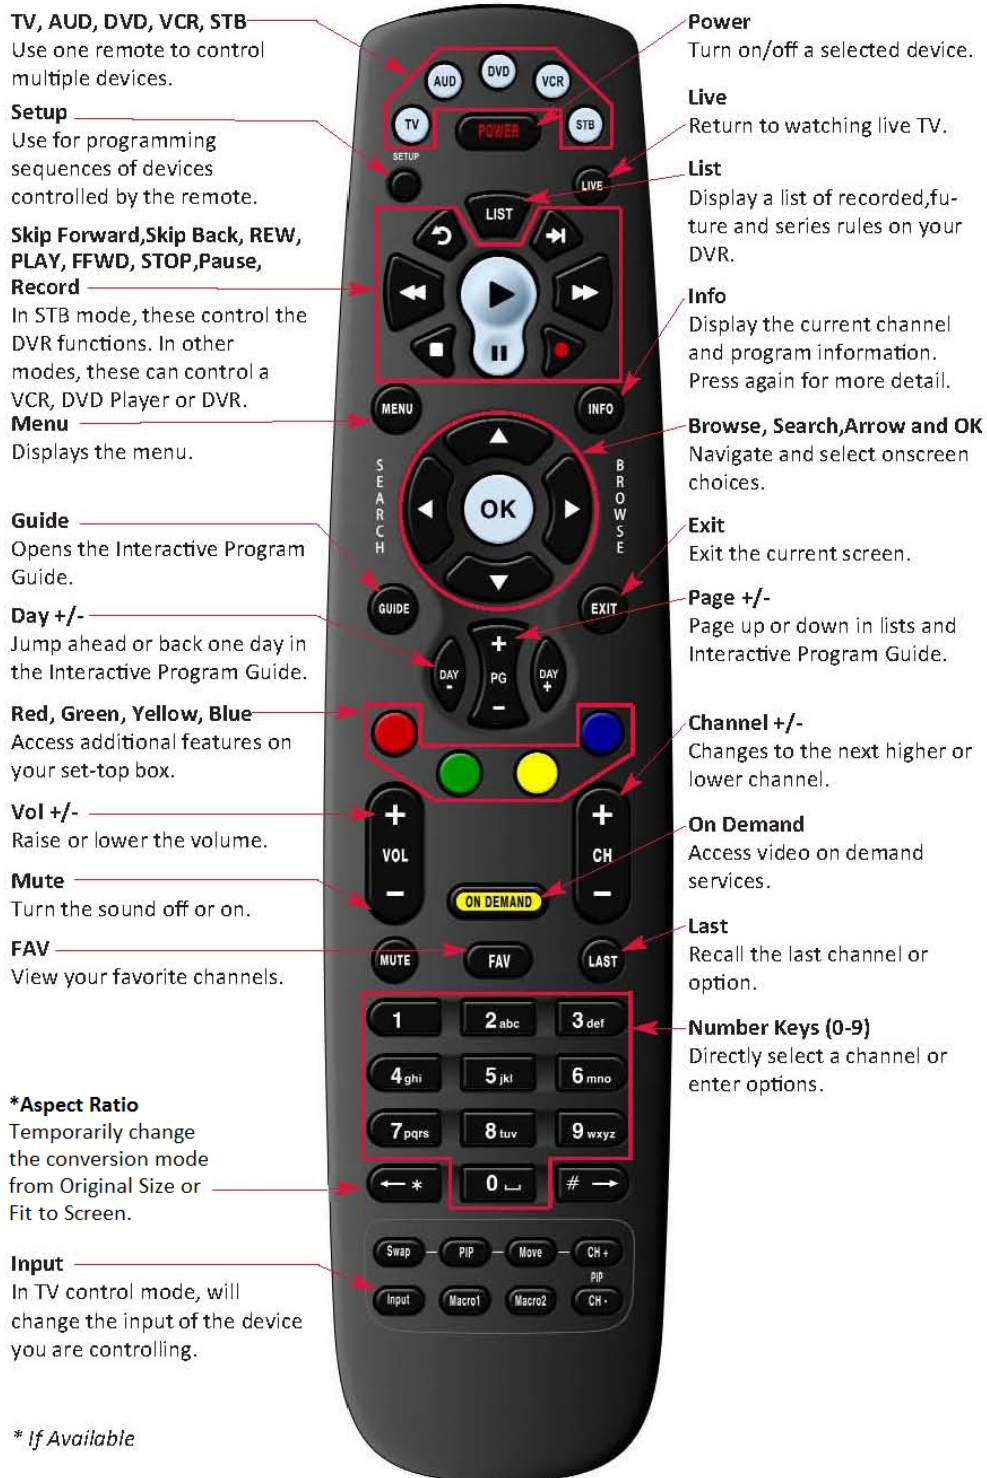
TV, AUD, DVD, VCR, STB
Use one remote to control multiple devices.

Setup
Use for programming sequences of devices controlled by the remote.

Skip Forward,Skip Back, REW, PLAY, FFWD, STOP,Pause, Record
In STB mode, these control the DVR functions. In other modes, these can control a VCR, DVD Player or DVR.

Menu
Displays the menu.

Guide
Opens the Interactive Program Guide.

Day +/-
Jump ahead or back one day in the Interactive Program Guide.

Red, Green, Yellow, Blue
Access additional features on your set-top box.

Vol +/-
Raise or lower the volume.

Mute
Turn the sound off or on.

FAV
View your favorite channels.

*Aspect Ratio
Temporarily change the conversion mode from Original Size or Fit to Screen.

Input
In TV control mode, will change the input of the device you are controlling.

* If Available

Power
Turn on/off a selected device.

Live
Return to watching live TV.

List
Display a list of recorded,future and series rules on your DVR.

Info
Display the current channel and program information. Press again for more detail.

Browse, Search,Arrow and OK
Navigate and select onscreen choices.

Exit
Exit the current screen.

Page +/-
Page up or down in lists and Interactive Program Guide.

Channel +/-
Changes to the next higher or lower channel.

On Demand
Access video on demand services.

Last
Recall the last channel or option.

Number Keys (0-9)
Directly select a channel or enter options.

DVD AUD VCR TV POWER STB SETUP LIVE LIST MENU INFO SEARCH OK BROWSE GUIDE EXIT DAY - PG DAY + VOL CH ON DEMAND MUTE FAV LAST
1 2 abc 3 def 4 ghi 5 jkl 6 mno 7 pqrs 8 tuv 9 wxyz * 0 #
Swap PIP Move CH + PIP Input Macro1 Macro2 CH -